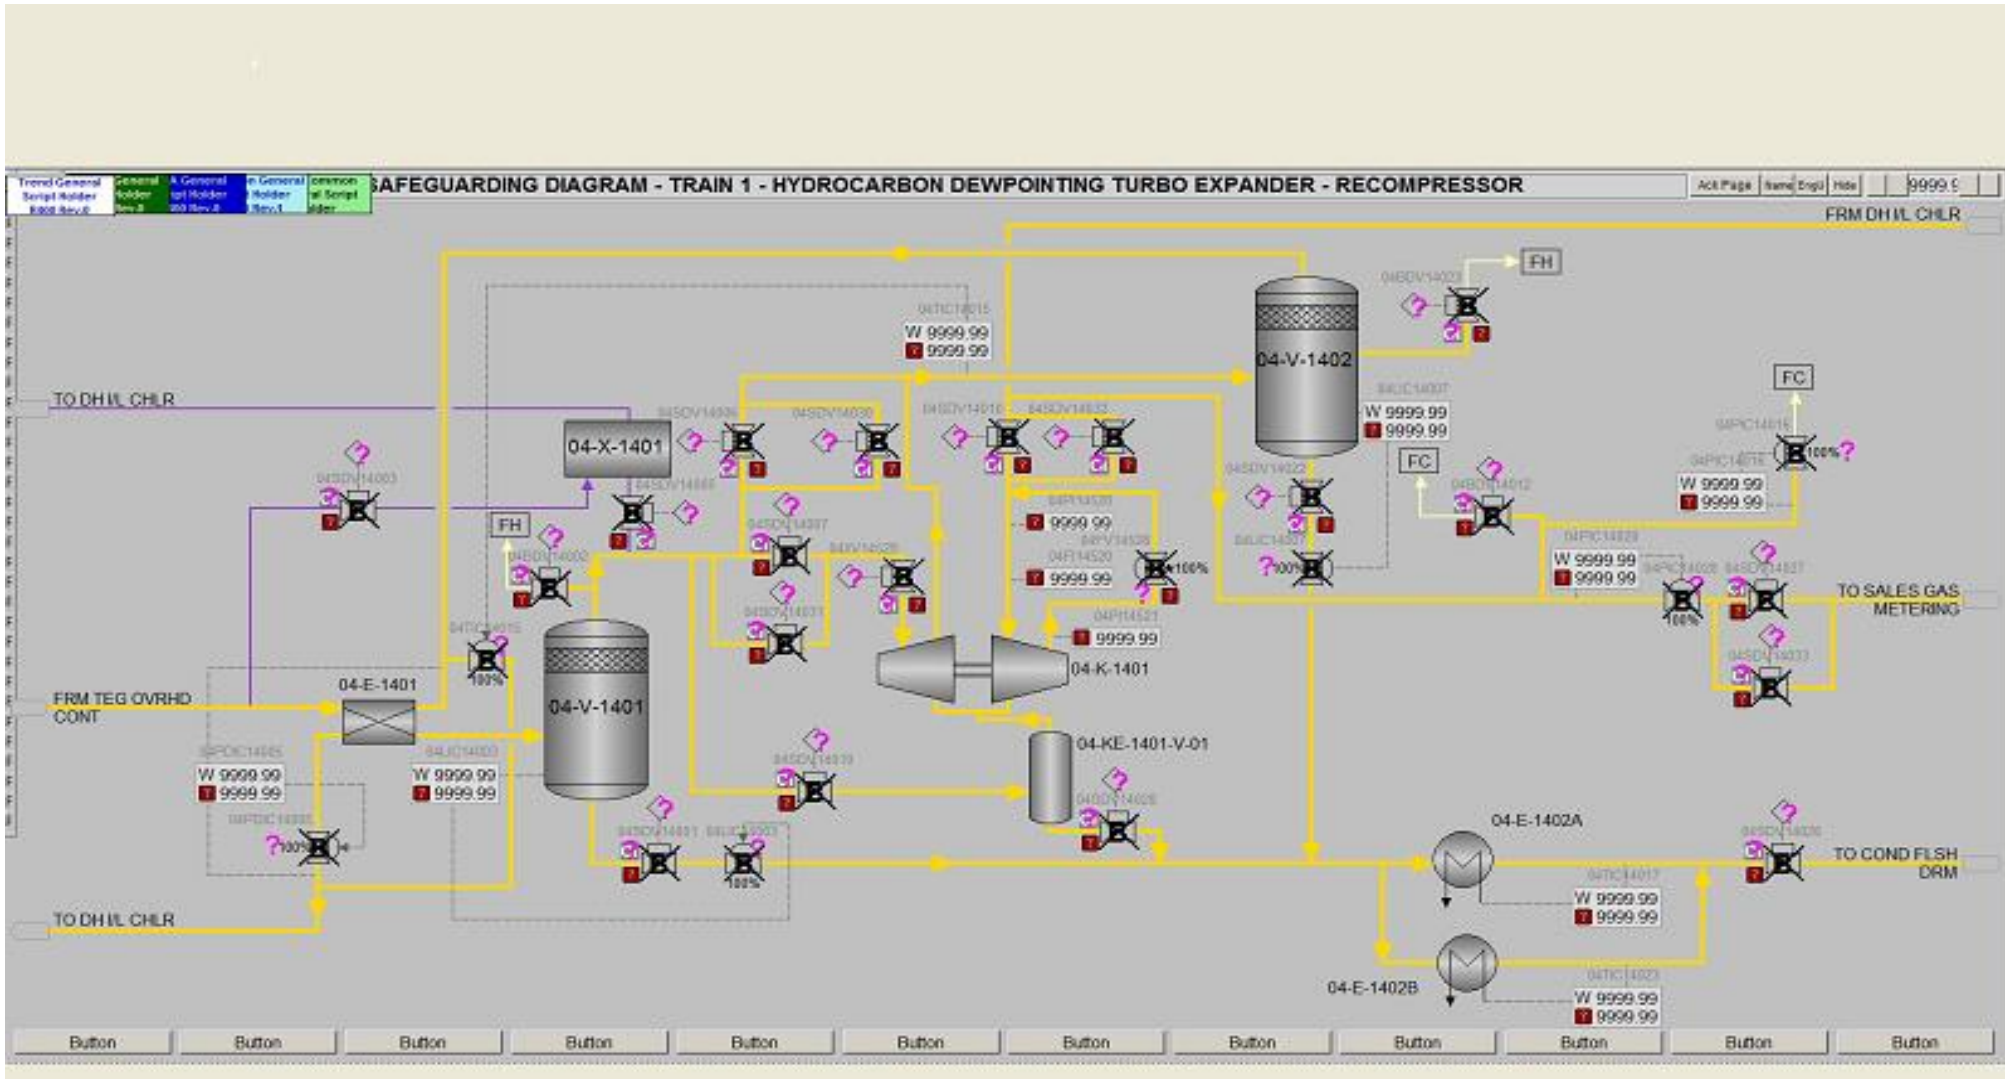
Trend General Script Holder
General Holder
General Script Holder
General Holder
Common Script Holder

SAFEGUARDING DIAGRAM - TRAIN 1 - HYDROCARBON DEWPOINTING TURBO EXPANDER - RECOMPRESSOR

Act Page Name Engl Hide 9999.9

FRM DH I/L CHLR

FH

04-V-1402

04TIC14015
W 9999.99
9999.99

04LIC14007
W 9999.99
9999.99

FC

TO DH I/L CHLR

04-X-1401

FC

W 9999.99
9999.99

FH

9999.99

9999.99

100%

W 9999.99
9999.99

TO SALES GAS METERING

9999.99

04-K-1401

FRM TEG OVRHD CONT

04-E-1401

04-V-1401

04-KE-1401-V-01

W 9999.99
9999.99

W 9999.99
9999.99

04-E-1402A

TO COND FLSH DRM

100%

100%

W 9999.99
9999.99

TO DH I/L CHLR

04-E-1402B

W 9999.99
9999.99

Button Button Button Button Button Button Button Button Button Button Button Button